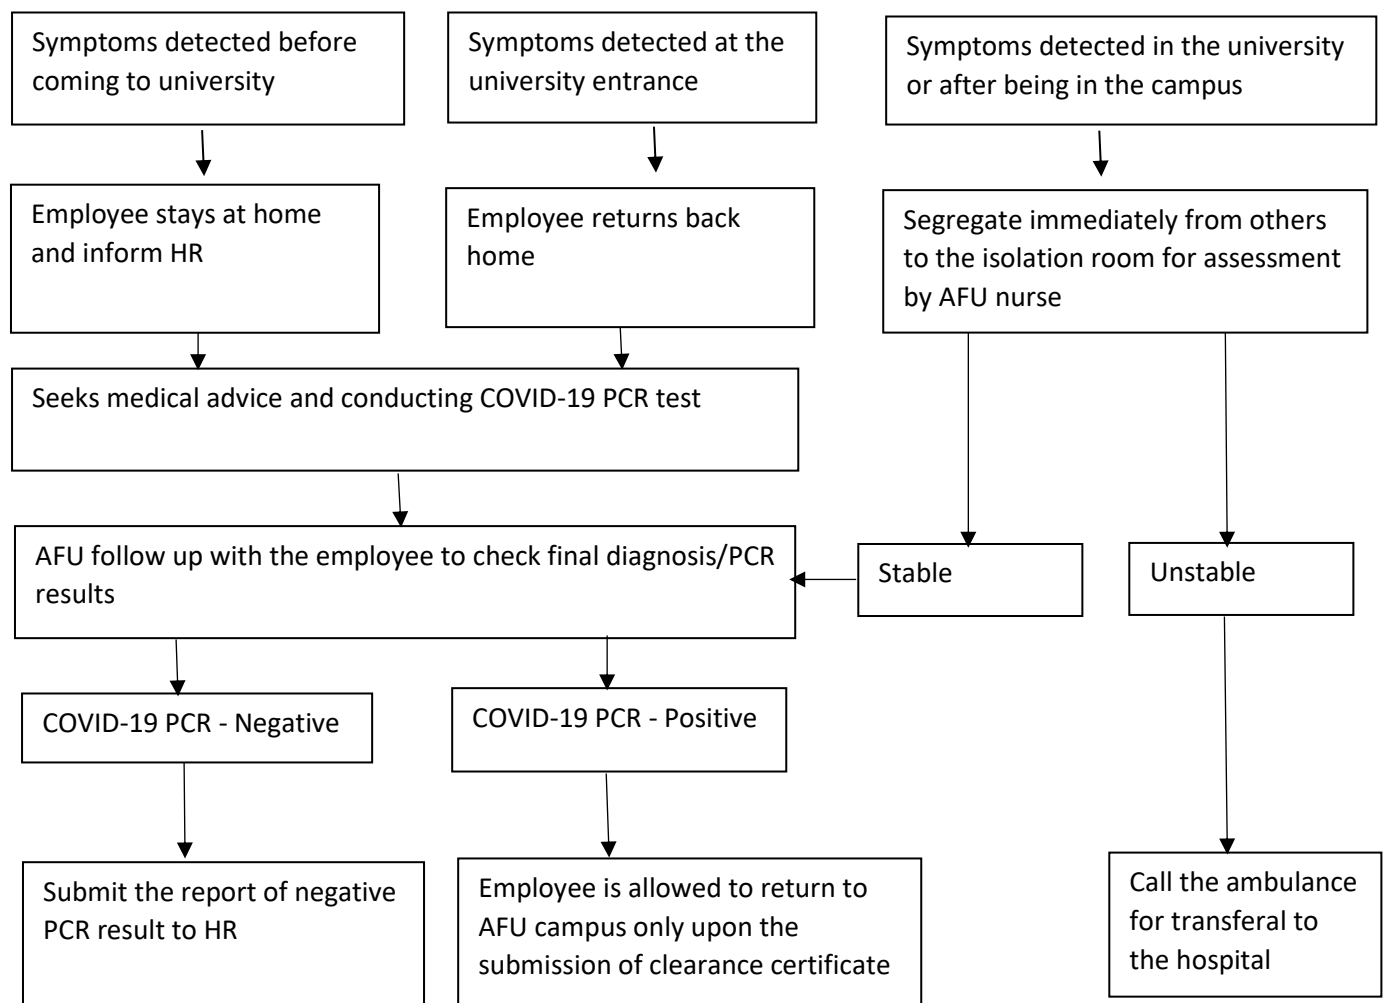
Symptoms detected before coming to university

Symptoms detected at the university entrance

Symptoms detected in the university or after being in the campus

Employee stays at home and inform HR

Employee returns back home

Segregate immediately from others to the isolation room for assessment by AFU nurse

Seeks medical advice and conducting COVID-19 PCR test

AFU follow up with the employee to check final diagnosis/PCR results

Stable

Unstable

COVID-19 PCR - Negative

COVID-19 PCR - Positive

Submit the report of negative PCR result to HR

Employee is allowed to return to AFU campus only upon the submission of clearance certificate

Call the ambulance for transferal to the hospital